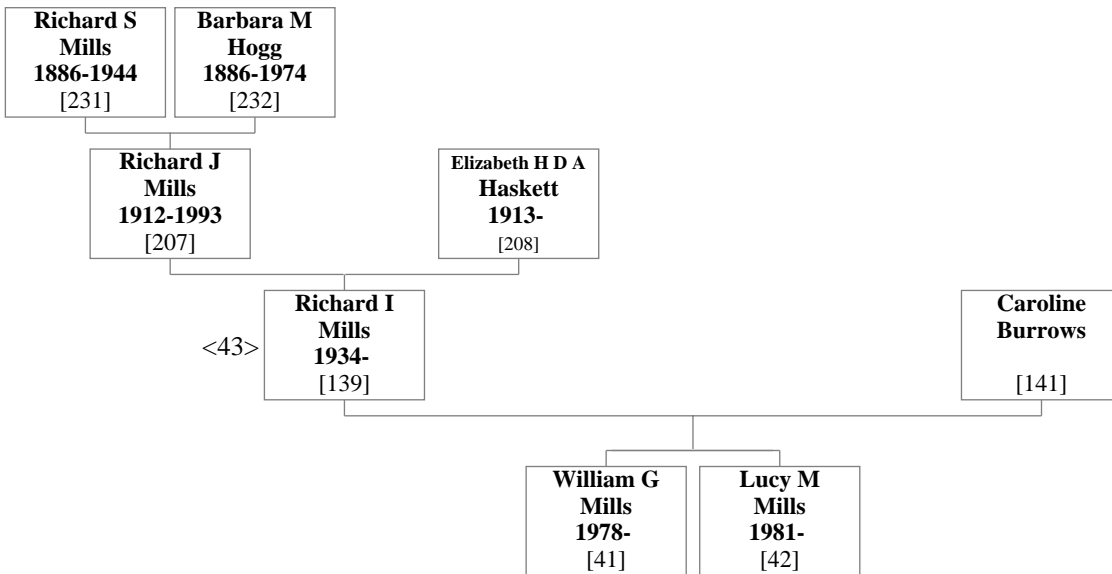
**Richard S Mills 1886-1944** [231]

**Barbara M Hogg 1886-1974** [232]

**Richard J Mills 1912-1993** [207]

**Elizabeth H D A Haskett 1913-** [208]

<43> **Richard I Mills 1934-** [139]

**Caroline Burrows** [141]

**William G Mills 1978-** [41]

**Lucy M Mills 1981-** [42]